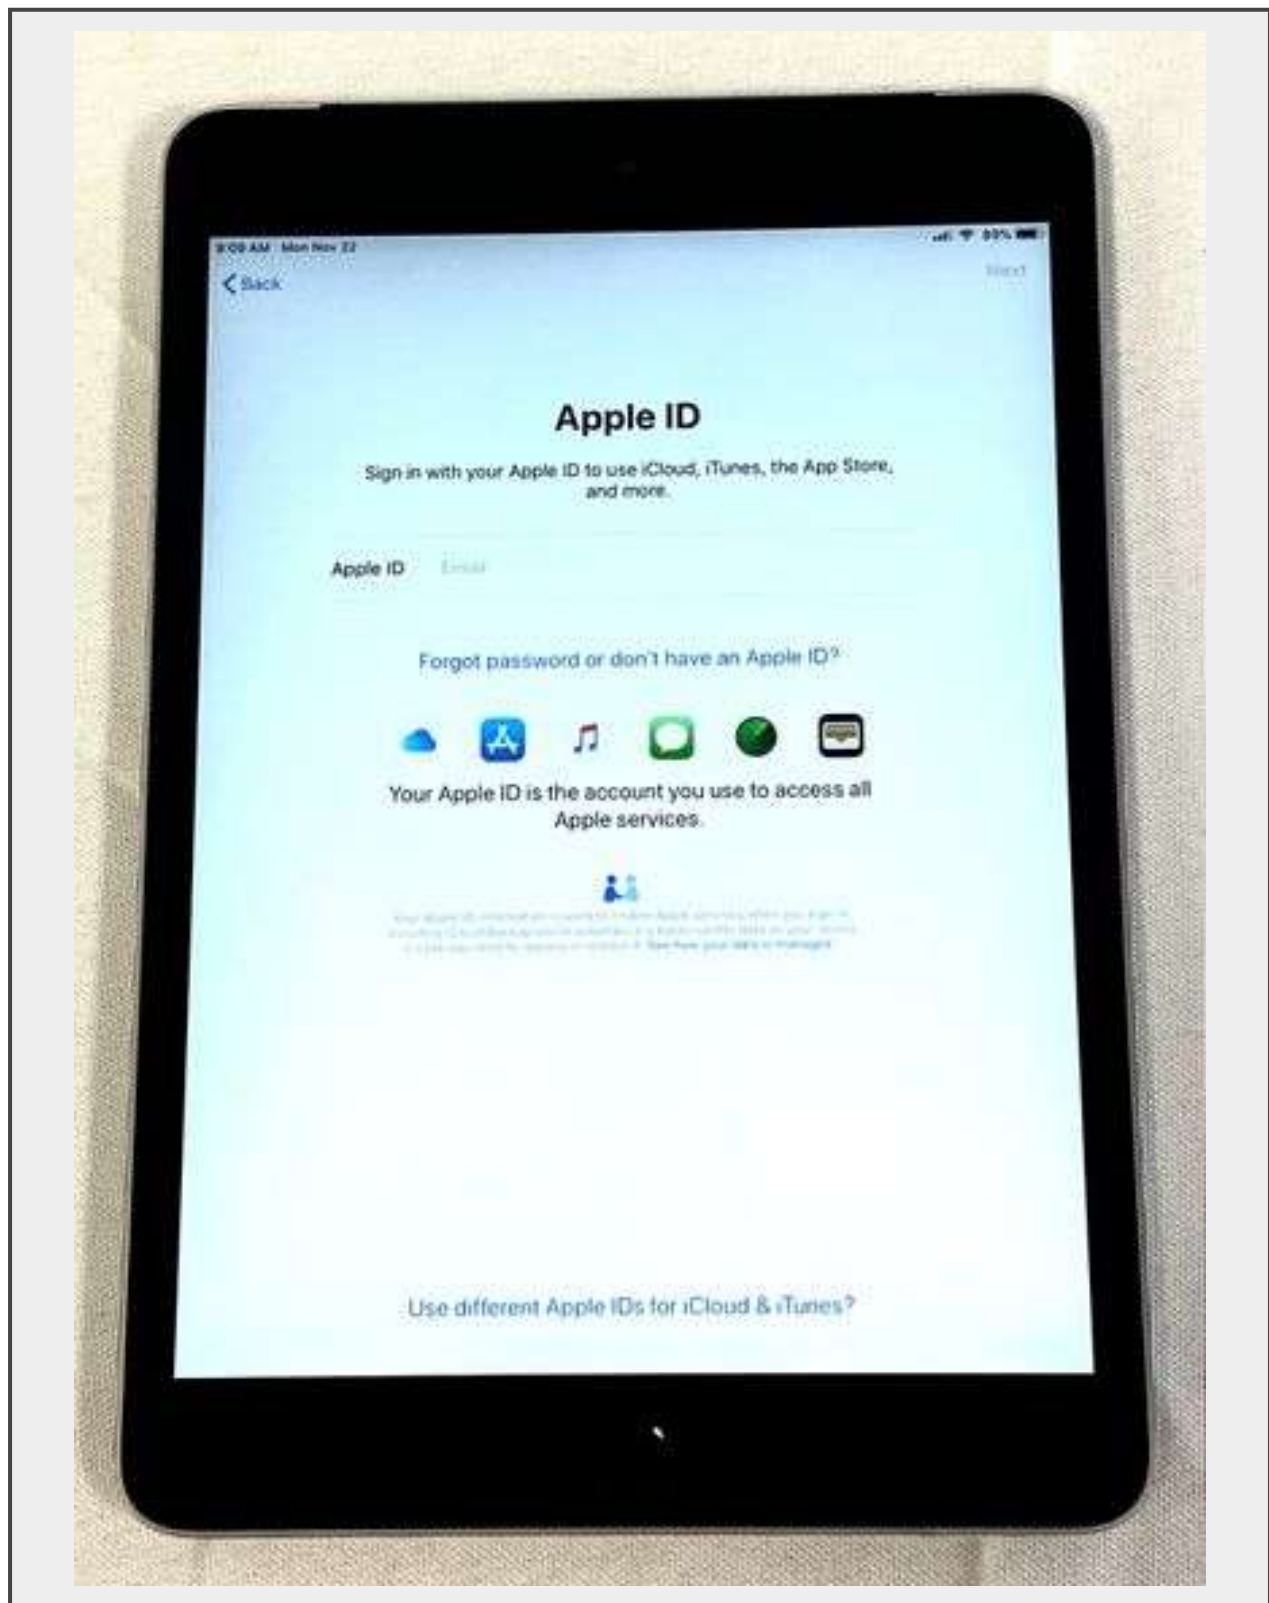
9:09 AM Mon Nov 22

89%

< Back

Next

Apple ID

Sign in with your Apple ID to use iCloud, iTunes, the App Store, and more.

Apple ID Email

Forgot password or don't have an Apple ID?

Your Apple ID is the account you use to access all Apple services.

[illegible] See how your data is managed...

Use different Apple IDs for iCloud & iTunes?